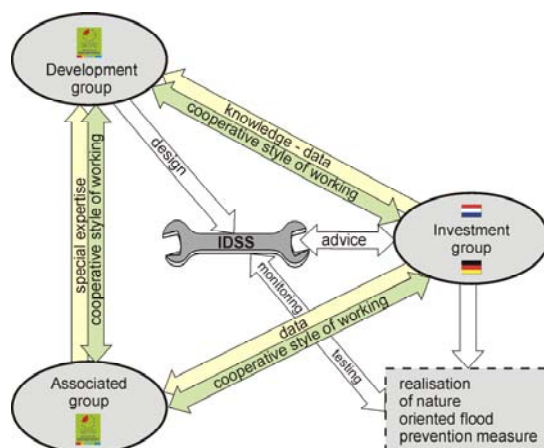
Development group

knowledge - data
cooperative style of working

design

special expertise
cooperative style of working

IDSS

advice

Investment group

monitoring

testing

data
cooperative style of working

Associated group

realisation of nature oriented flood prevention measure